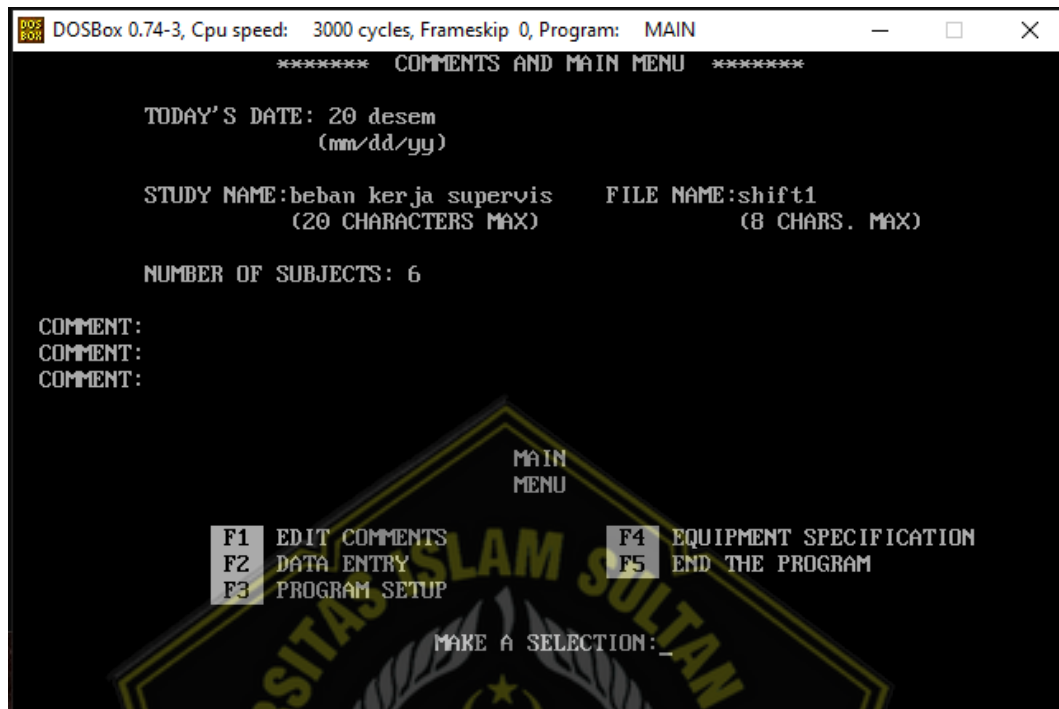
DOSBox 0.74-3, Cpu speed: 3000 cycles, Frameskip 0, Program: MAIN

******* COMMENTS AND MAIN MENU *******

TODAY'S DATE: 20 desem
(mm/dd/yy)

STUDY NAME:beban kerja supervis FILE NAME:shift1
(20 CHARACTERS MAX) (8 CHARS. MAX)

NUMBER OF SUBJECTS: 6

COMMENT:
COMMENT:
COMMENT:

MAIN
MENU

F1 EDIT COMMENTS
F2 DATA ENTRY
F3 PROGRAM SETUP
F4 EQUIPMENT SPECIFICATION
F5 END THE PROGRAM

MAKE A SELECTION:_

SITAS ISLAM SULTAN